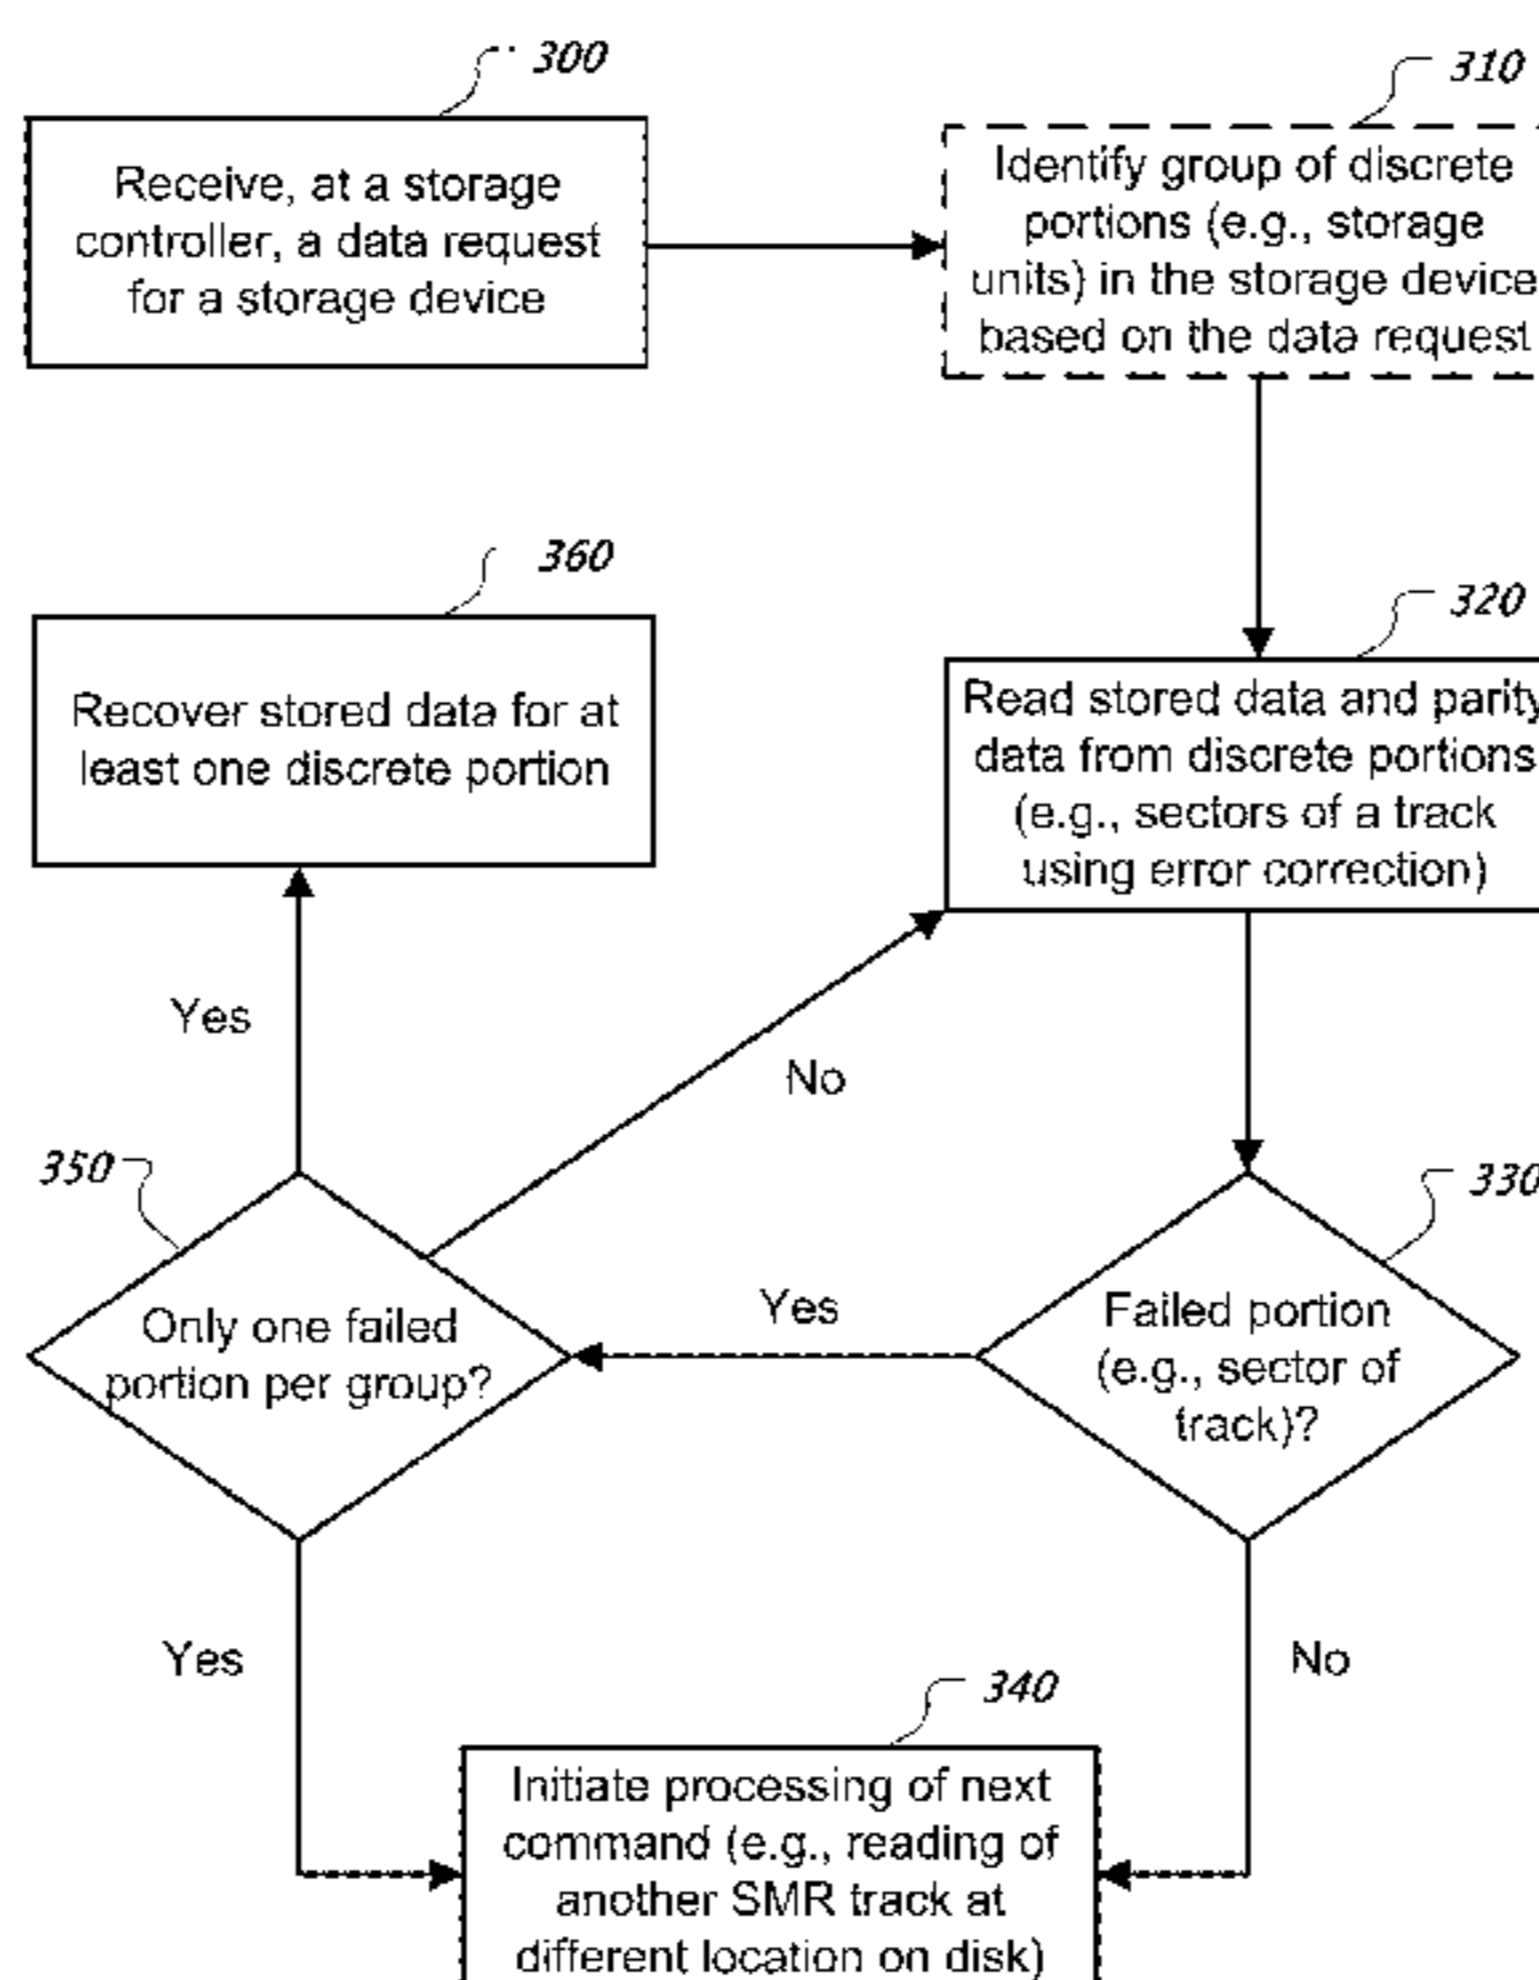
300

Receive, at a storage controller, a data request for a storage device

310

Identify group of discrete portions (e.g., storage units) in the storage device based on the data request

360

Recover stored data for at least one discrete portion

320

Read stored data and parity data from discrete portions (e.g., sectors of a track using error correction)

Yes

No

350

Only one failed portion per group?

Yes

330

Failed portion (e.g., sector of track)?

Yes

No

340

Initiate processing of next command (e.g., reading of another SMR track at different location on disk)